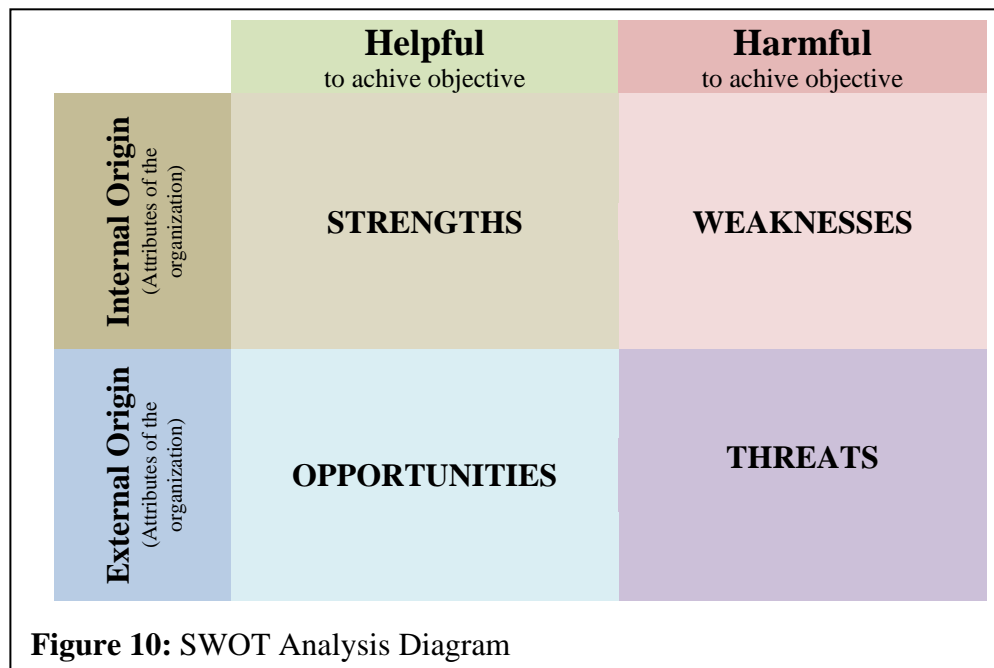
|  | **Helpful** to achive objective | **Harmful** to achive objective |
|---|---|---|
| **Internal Origin** (Attributes of the organization) | **STRENGTHS** | **WEAKNESSES** |
| **External Origin** (Attributes of the organization) | **OPPORTUNITIES** | **THREATS** |

**Figure 10:** SWOT Analysis Diagram